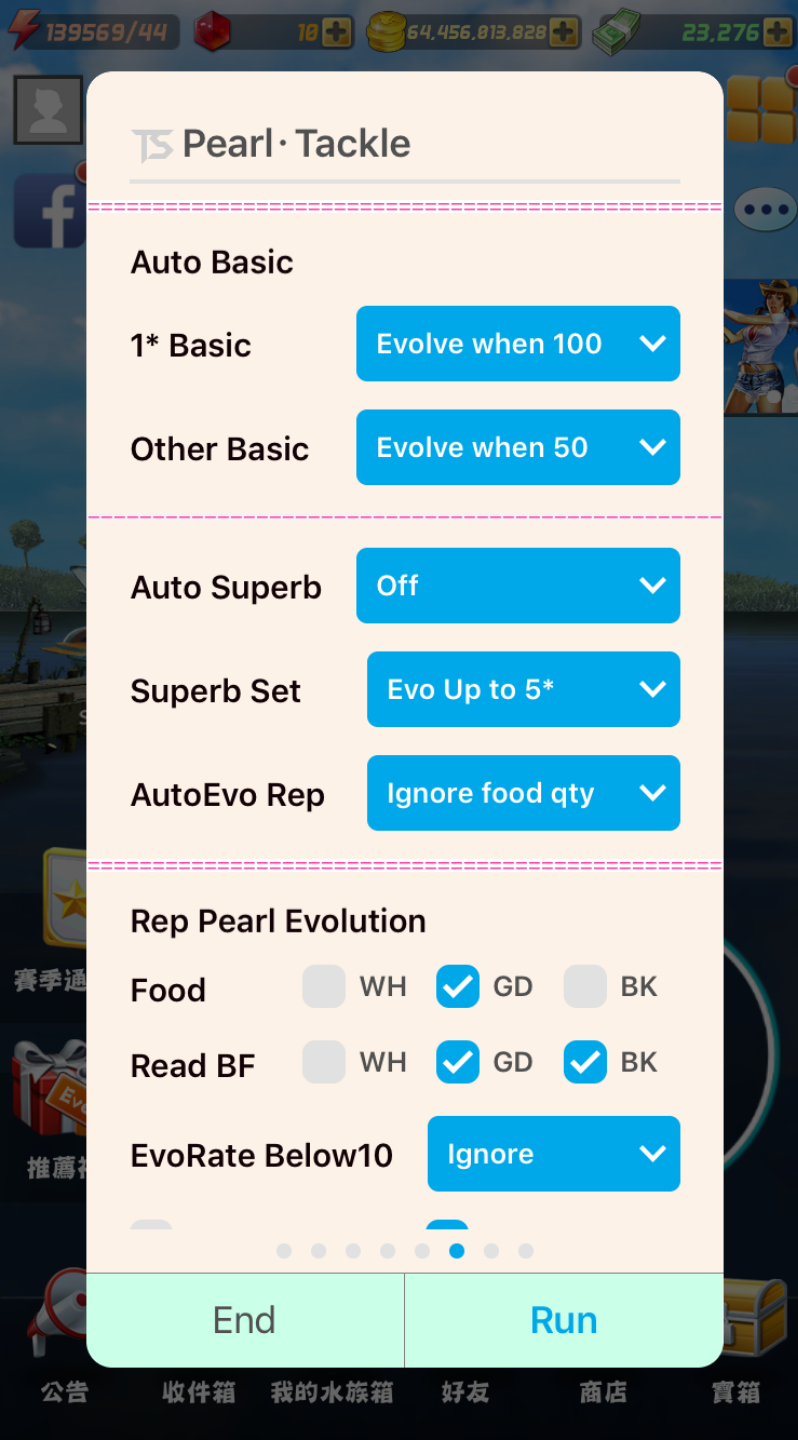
139569/44 10 64,456,813,828 23,276

TS Pearl · Tackle

Auto Basic

1* Basic Evolve when 100

Other Basic Evolve when 50

Auto Superb Off

Superb Set Evo Up to 5*

AutoEvo Rep Ignore food qty

Rep Pearl Evolution

Food WH GD BK

Read BF WH GD BK

EvoRate Below10 Ignore

End Run

賽季通

推薦

公告 收件箱 我的水族箱 好友 商店 寶箱